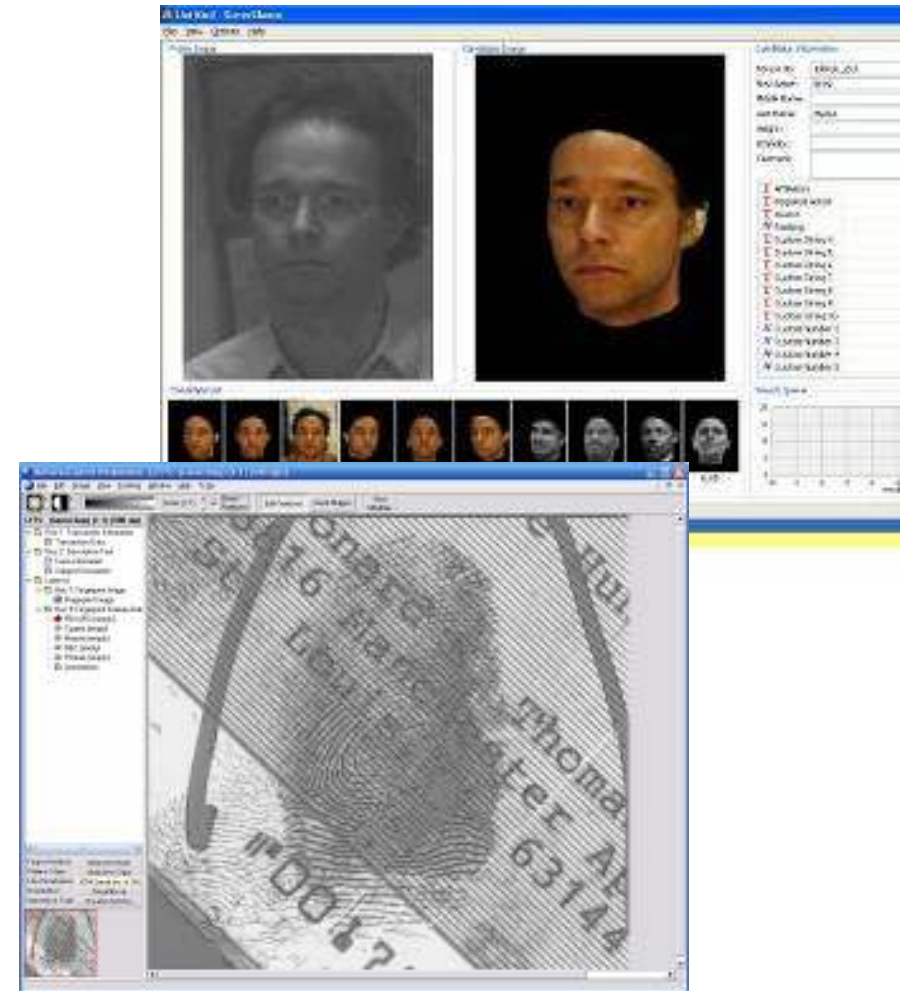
File View Options Help

Probe Image

Candidate Image

Candidate Information

Subject ID:
First Name:
Middle Name:
Last Name:
Height:
Weight:
Comments:

Affiliation
Custom String 1
Custom String 2
Custom String 3
Custom String 4
Custom String 5
Custom String 6
Custom String 7
Custom String 8
Custom Number 1
Custom Number 2
Custom Number 3
Custom Number 4

Result Scores

Candidates

File Edit View Tools Window Help

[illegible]

thoma
ter
63144
#0017